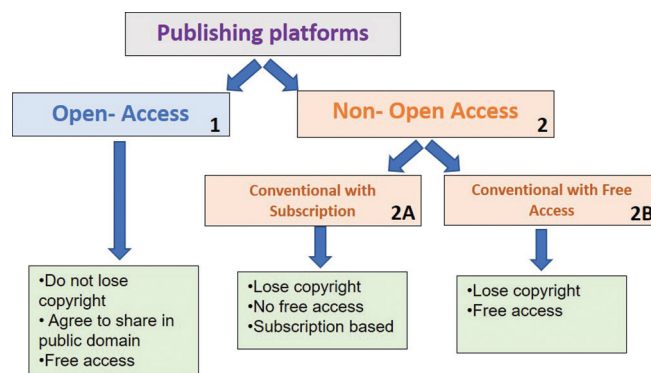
Publishing platforms

Open- Access 1

Non- Open Access 2

Conventional with Subscription 2A

Conventional with Free Access 2B

•Do not lose copyright
• Agree to share in public domain
•Free access

•Lose copyright
•No free access
•Subscription based

•Lose copyright
•Free access